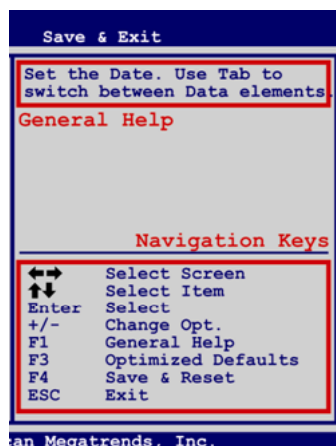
Save & Exit

Set the Date. Use Tab to switch between Data elements.

General Help

Navigation Keys

| | |
|---|---|
| ←→ | Select Screen |
| ↑↓ | Select Item |
| Enter | Select |
| +/- | Change Opt. |
| F1 | General Help |
| F3 | Optimized Defaults |
| F4 | Save & Reset |
| ESC | Exit |

an Megatrends, Inc.